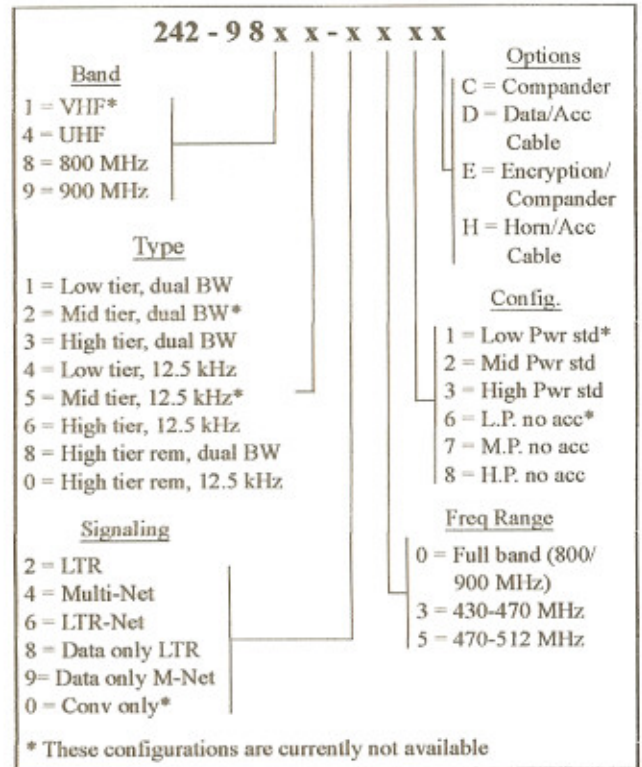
242 - 9 8 x x - x x x x

Band
1 = VHF*
4 = UHF
8 = 800 MHz
9 = 900 MHz

Type
1 = Low tier, dual BW
2 = Mid tier, dual BW*
3 = High tier, dual BW
4 = Low tier, 12.5 kHz
5 = Mid tier, 12.5 kHz*
6 = High tier, 12.5 kHz
8 = High tier rem, dual BW
0 = High tier rem, 12.5 kHz

Signaling
2 = LTR
4 = Multi-Net
6 = LTR-Net
8 = Data only LTR
9= Data only M-Net
0 = Conv only*

Options
C = Compander
D = Data/Acc Cable
E = Encryption/ Compander
H = Horn/Acc Cable

Config.
1 = Low Pwr std*
2 = Mid Pwr std
3 = High Pwr std
6 = L.P. no acc*
7 = M.P. no acc
8 = H.P. no acc

Freq Range
0 = Full band (800/ 900 MHz)
3 = 430-470 MHz
5 = 470-512 MHz

* These configurations are currently not available